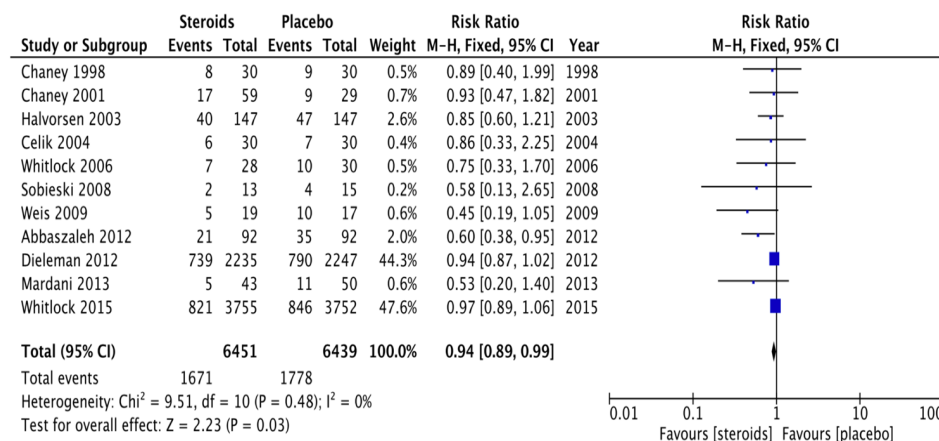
| Study or Subgroup | Steroids Events | Steroids Total | Placebo Events | Placebo Total | Weight | Risk Ratio M-H, Fixed, 95% CI | Year |
|---|---|---|---|---|---|---|---|
| Chaney 1998 | 8 | 30 | 9 | 30 | 0.5% | 0.89 [0.40, 1.99] | 1998 |
| Chaney 2001 | 17 | 59 | 9 | 29 | 0.7% | 0.93 [0.47, 1.82] | 2001 |
| Halvorsen 2003 | 40 | 147 | 47 | 147 | 2.6% | 0.85 [0.60, 1.21] | 2003 |
| Celik 2004 | 6 | 30 | 7 | 30 | 0.4% | 0.86 [0.33, 2.25] | 2004 |
| Whitlock 2006 | 7 | 28 | 10 | 30 | 0.5% | 0.75 [0.33, 1.70] | 2006 |
| Sobieski 2008 | 2 | 13 | 4 | 15 | 0.2% | 0.58 [0.13, 2.65] | 2008 |
| Weis 2009 | 5 | 19 | 10 | 17 | 0.6% | 0.45 [0.19, 1.05] | 2009 |
| Abbaszaleh 2012 | 21 | 92 | 35 | 92 | 2.0% | 0.60 [0.38, 0.95] | 2012 |
| Dieleman 2012 | 739 | 2235 | 790 | 2247 | 44.3% | 0.94 [0.87, 1.02] | 2012 |
| Mardani 2013 | 5 | 43 | 11 | 50 | 0.6% | 0.53 [0.20, 1.40] | 2013 |
| Whitlock 2015 | 821 | 3755 | 846 | 3752 | 47.6% | 0.97 [0.89, 1.06] | 2015 |
| **Total (95% CI)** | | **6451** | | **6439** | **100.0%** | **0.94 [0.89, 0.99]** | |
| Total events | 1671 | | 1778 | | | | |

Heterogeneity: Chi² = 9.51, df = 10 (P = 0.48); I² = 0%
Test for overall effect: Z = 2.23 (P = 0.03)

Risk Ratio
M-H, Fixed, 95% CI

0.01 0.1 1 10 100
Favours [steroids] Favours [placebo]